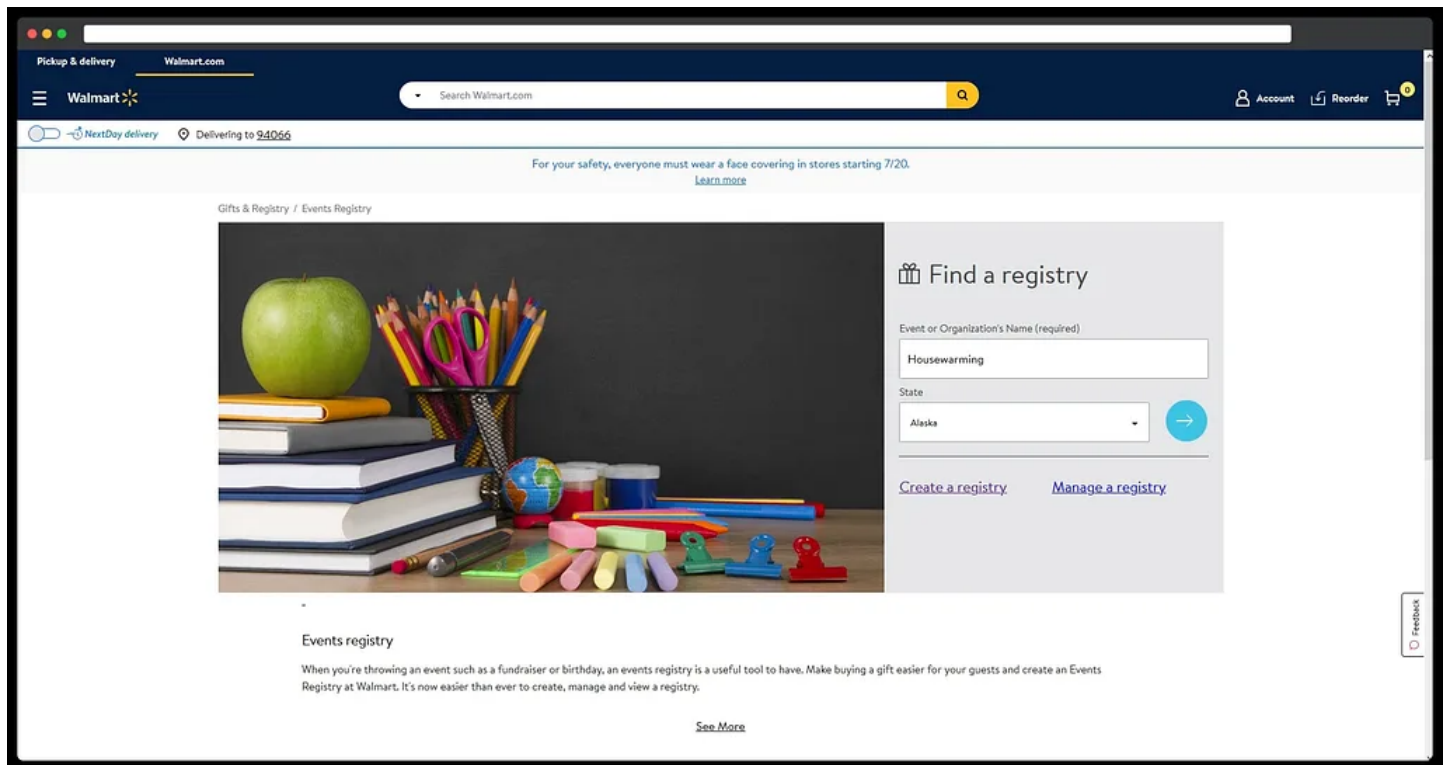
Pickup & delivery
Walmart.com

Walmart

Search Walmart.com

Account
Reorder
0

NextDay delivery
Delivering to 94066

For your safety, everyone must wear a face covering in stores starting 7/20.
Learn more

Gifts & Registry / Events Registry

Find a registry

Event or Organization's Name (required)
Housewarming

State
Alaska

Create a registry
Manage a registry

Events registry

When you're throwing an event such as a fundraiser or birthday, an events registry is a useful tool to have. Make buying a gift easier for your guests and create an Events Registry at Walmart. It's now easier than ever to create, manage and view a registry.

See More

Feedback